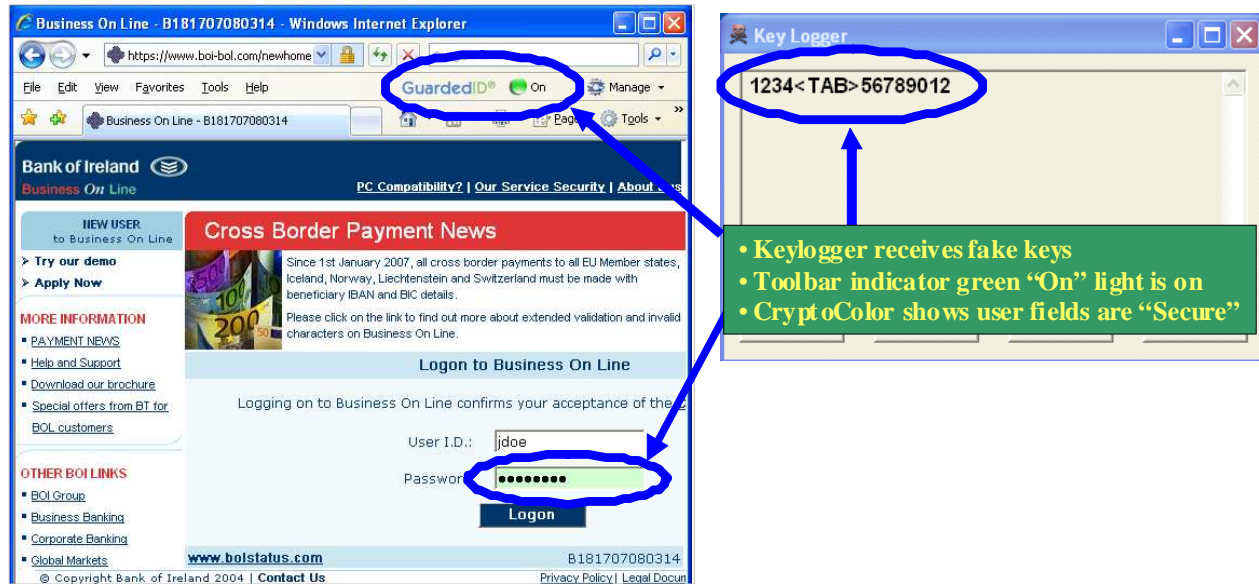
Business On Line - B181707080314 - Windows Internet Explorer

https://www.boi-bol.com/newhome

File Edit View Favorites Tools Help

GuardedID® On

Manage

Business On Line - B181707080314

Page Tools

Bank of Ireland

Business On Line

PC Compatibility? | Our Service Security | About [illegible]

NEW USER to Business On Line

Try our demo

Apply Now

MORE INFORMATION

PAYMENT NEWS

Help and Support

Download our brochure

Special offers from BT for BOL customers

OTHER BOI LINKS

BOI Group

Business Banking

Corporate Banking

Global Markets

Cross Border Payment News

Since 1st January 2007, all cross border payments to all EU Member states, Iceland, Norway, Liechtenstein and Switzerland must be made with beneficiary IBAN and BIC details.

Please click on the link to find out more about extended validation and invalid characters on Business On Line.

Logon to Business On Line

Logging on to Business On Line confirms your acceptance of the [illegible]

User I.D.: jdoe

Passwor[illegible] ••••••••

Logon

www.bolstatus.com

B181707080314

© Copyright Bank of Ireland 2004 | Contact Us

Privacy Policy | Legal Docum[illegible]

Key Logger

1234<TAB>56789012

• Keylogger receives fake keys
• Toolbar indicator green "On" light is on
• CryptoColor shows user fields are "Secure"